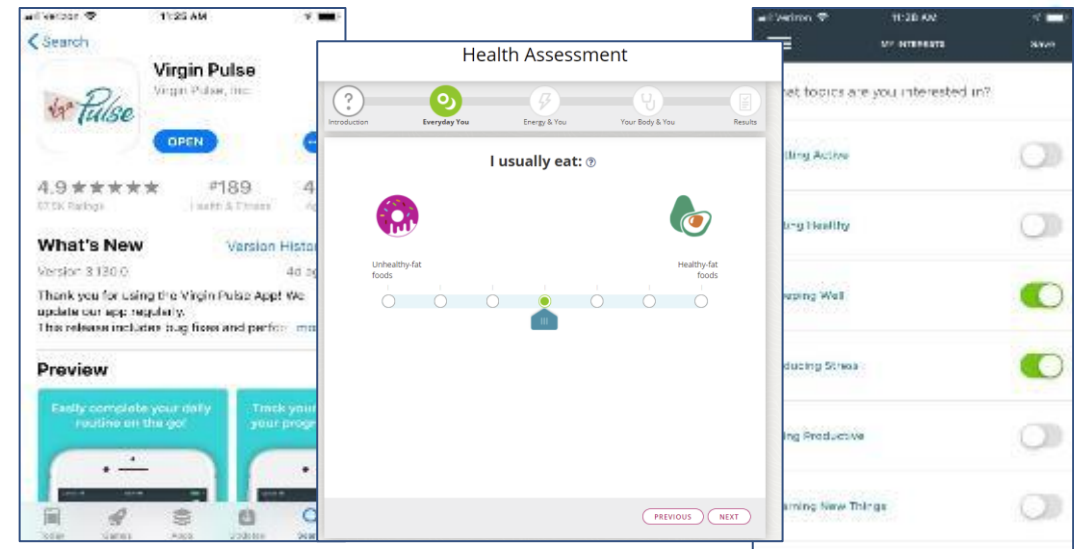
Verizon 11:25 AM

Search

Virgin Pulse

Virgin Pulse, Inc.

Pulse

OPEN

4.9 ★★★★★

67.5K Ratings

#189

Health & Fitness

What's New

Version History

Version 3.130.0

4d ago

Thank you for using the Virgin Pulse App! We update our app regularly.

This release includes bug fixes and perfor... more

Preview

Easily complete your daily routine on the go!

Track your your progr

Today Games Apps Updates Search

Health Assessment

Introduction

Everyday You

Energy & You

Your Body & You

Results

I usually eat:

Unhealthy-fat foods

Healthy-fat foods

PREVIOUS

NEXT

Verizon 11:26 AM

MY INTERESTS

SAVE

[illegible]hat topics are you interested in?

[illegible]ting Active

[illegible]ting Healthy

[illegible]eeping Well

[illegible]ducing Stress

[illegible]ing Productive

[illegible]arning New Things